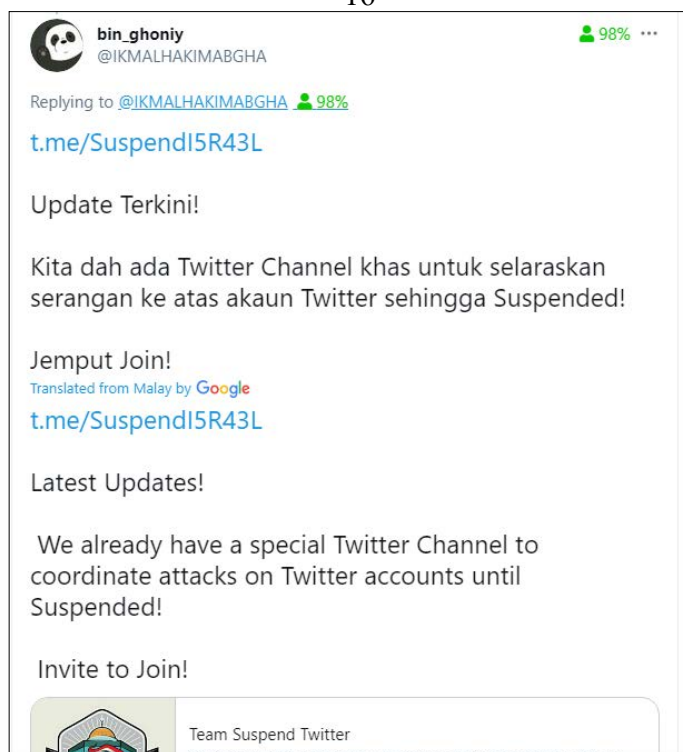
bin_ghoniy
@IKMALHAKIMABGHA

98% ···

Replying to @IKMALHAKIMABGHA 98%

t.me/Suspend15R43L

Update Terkini!

Kita dah ada Twitter Channel khas untuk selaraskan serangan ke atas akaun Twitter sehingga Suspended!

Jemput Join!

Translated from Malay by Google

t.me/Suspend15R43L

Latest Updates!

We already have a special Twitter Channel to coordinate attacks on Twitter accounts until Suspended!

Invite to Join!

Team Suspend Twitter